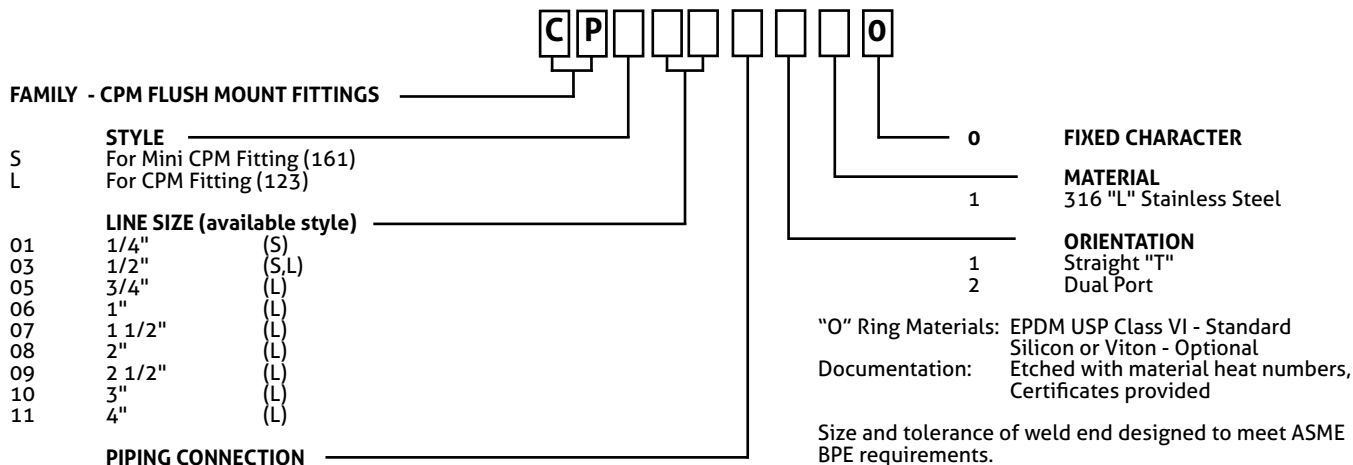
C P 0

FAMILY - CPM FLUSH MOUNT FITTINGS

STYLE
S For Mini CPM Fitting (161)
L For CPM Fitting (123)

LINE SIZE (available style)

| | | |
|---|---|---|
| 01 | 1/4" | (S) |
| 03 | 1/2" | (S,L) |
| 05 | 3/4" | (L) |
| 06 | 1" | (L) |
| 07 | 1 1/2" | (L) |
| 08 | 2" | (L) |
| 09 | 2 1/2" | (L) |
| 10 | 3" | (L) |
| 11 | 4" | (L) |

PIPING CONNECTION

0 FIXED CHARACTER

MATERIAL
1 316 "L" Stainless Steel

ORIENTATION
1 Straight "T"
2 Dual Port

"O" Ring Materials: EPDM USP Class VI - Standard
Silicon or Viton - Optional
Documentation: Etched with material heat numbers,
Certificates provided

Size and tolerance of weld end designed to meet ASME BPE requirements.